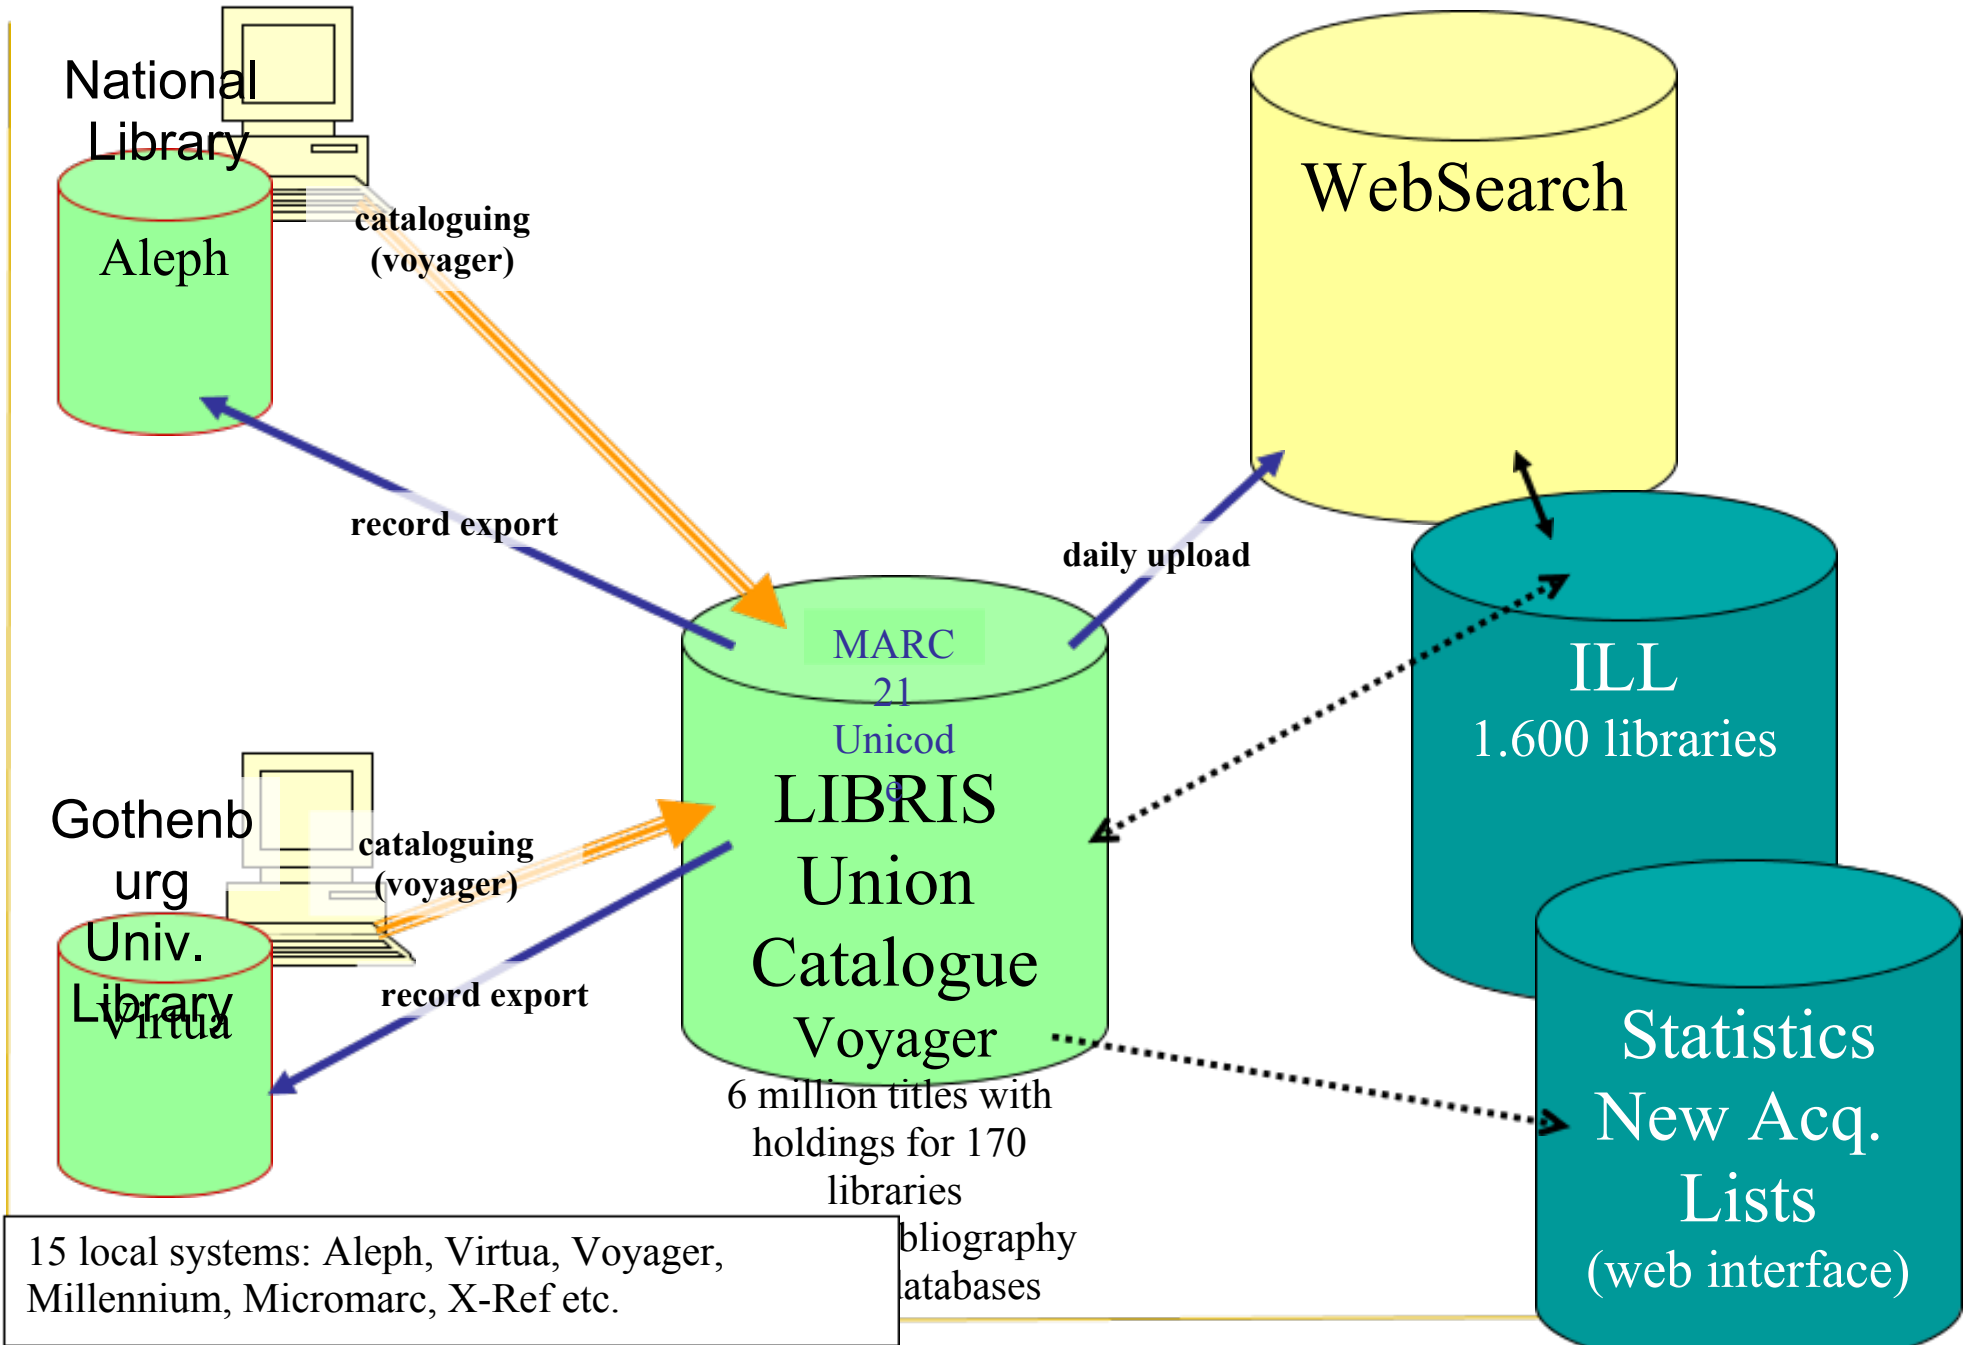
National Library

Aleph

cataloguing (voyager)

record export

WebSearch

daily upload

MARC 21 Unicode

LIBRIS Union Catalogue Voyager

6 million titles with holdings for 170 libraries

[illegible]bliography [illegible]atabases

ILL 1.600 libraries

Gothenburg Univ. Library

Virtua

cataloguing (voyager)

record export

Statistics New Acq. Lists (web interface)

15 local systems: Aleph, Virtua, Voyager, Millennium, Micromarc, X-Ref etc.